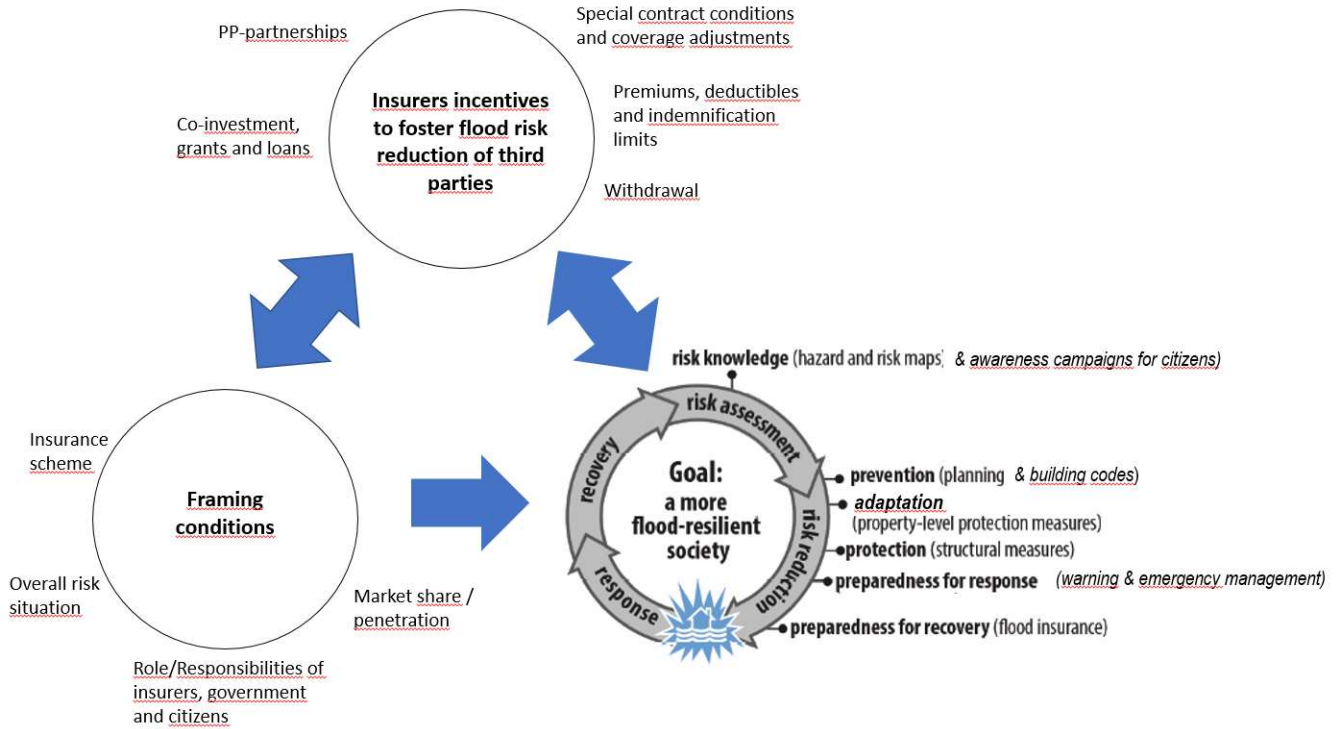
PP-partnerships

Special contract conditions and coverage adjustments

Insurers incentives to foster flood risk reduction of third parties

Premiums, deductibles and indemnification limits

Co-investment, grants and loans

Withdrawal

risk knowledge (hazard and risk maps) & awareness campaigns for citizens)

risk assessment

recovery

Goal: a more flood-resilient society

risk reduction

response

prevention (planning & building codes)

adaptation (property-level protection measures)

protection (structural measures)

preparedness for response (warning & emergency management)

preparedness for recovery (flood insurance)

Insurance scheme

Framing conditions

Overall risk situation

Market share / penetration

Role/Responsibilities of insurers, government and citizens